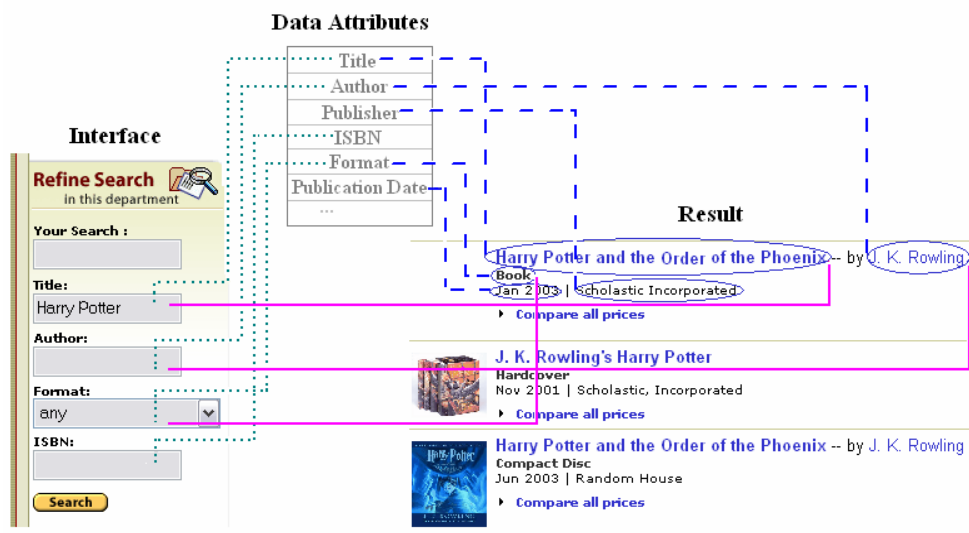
Data Attributes

| Title |
|---|
| Author |
| Publisher |
| ISBN |
| Format |
| Publication Date |
| ... |

Interface

Refine Search
in this department

Your Search :

Title:
Harry Potter

Author:

Format:
any

ISBN:

Search

Result

Harry Potter and the Order of the Phoenix -- by J. K. Rowling
Book
Jan 2003 | Scholastic Incorporated
Compare all prices

J. K. Rowling's Harry Potter
Hardcover
Nov 2001 | Scholastic, Incorporated
Compare all prices

Harry Potter and the Order of the Phoenix -- by J. K. Rowling
Compact Disc
Jun 2003 | Random House
Compare all prices